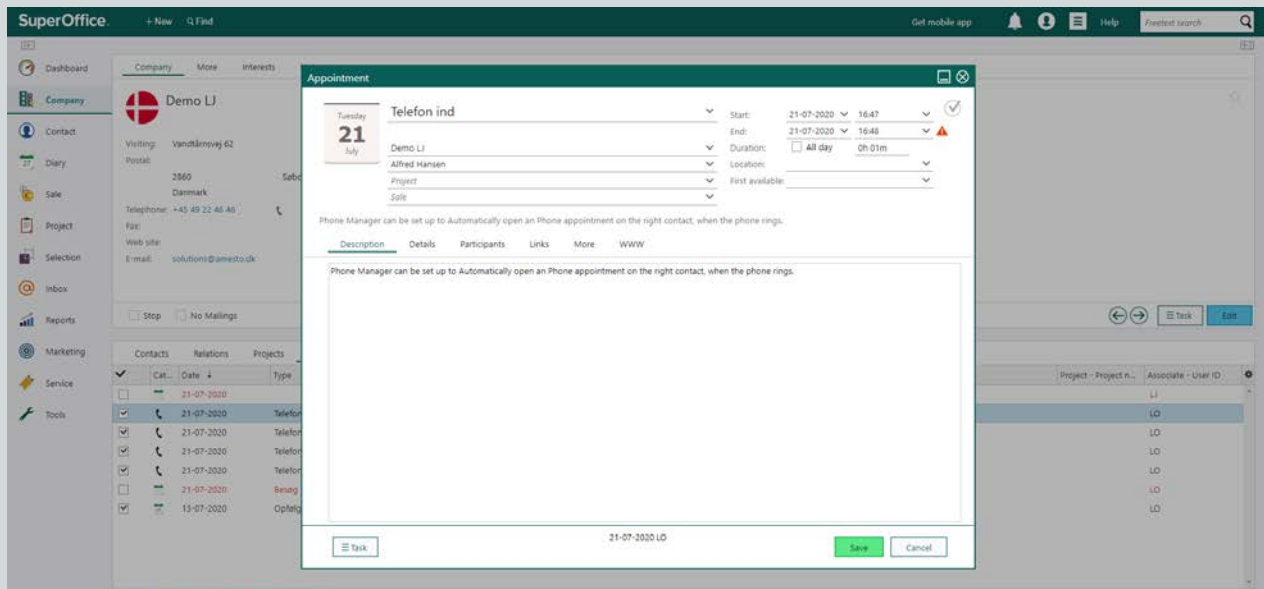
SuperOffice. + New Find Get mobile app Help Freetext search

Dashboard
Company
Contact
Diary
Sale
Project
Selection
Inbox
Reports
Marketing
Service
Tools

Company More Interests

Demo LJ

Visiting: Vandtårnsvej 62
Postal:
2860 Søb
Danmark
Telephone: +45 49 22 46 46
Fax:
Web site:
E-mail: solutions@amesto.dk

Stop No Mailings

Contacts Relations Projects

| | Cat... | Date | Type |
|---|---|---|---|
| | | 21-07-2020 | |
| ☑ | | 21-07-2020 | Telefon |
| ☑ | | 21-07-2020 | Telefon |
| ☑ | | 21-07-2020 | Telefon |
| ☑ | | 21-07-2020 | Telefon |
| | | 21-07-2020 | Besøg |
| ☑ | | 13-07-2020 | Opfølg |

| Project - Project n... | Associate - User ID |
|---|---|
| | LJ |
| | LO |
| | LO |
| | LO |
| | LO |
| | LO |
| | LO |

Task Edit

Appointment

Tuesday
21
July

Telefon ind
Demo LJ
Alfred Hansen
Project
Sale

Start: 21-07-2020 16:47
End: 21-07-2020 16:48
Duration: All day 0h 01m
Location:
First available:

Phone Manager can be set up to Automatically open an Phone appointment on the right contact, when the phone rings.

Description Details Participants Links More WWW

Phone Manager can be set up to Automatically open an Phone appointment on the right contact, when the phone rings.

Task 21-07-2020 LO Save Cancel